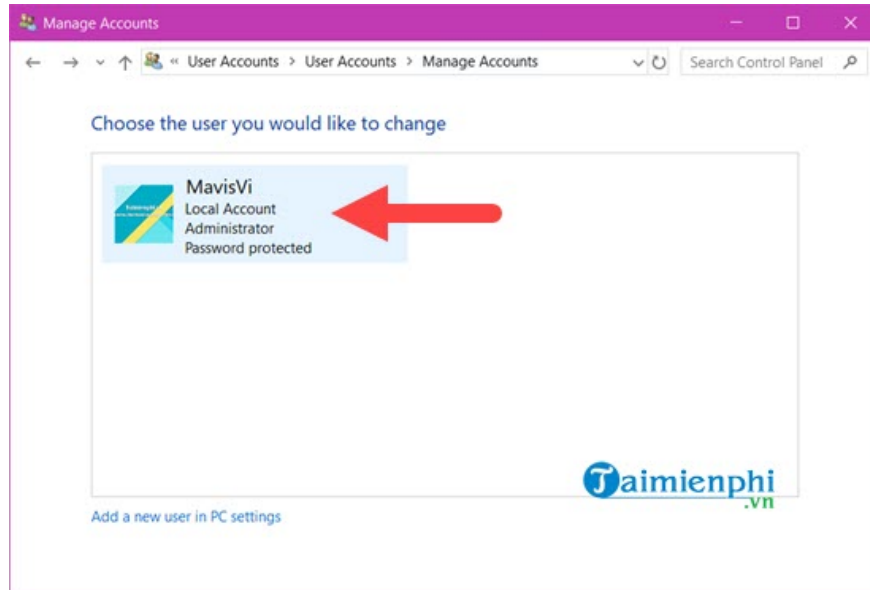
Manage Accounts

« User Accounts > User Accounts > Manage Accounts

Search Control Panel

Choose the user you would like to change

MavisVi
Local Account
Administrator
Password protected

Taimienphi
.vn

Add a new user in PC settings